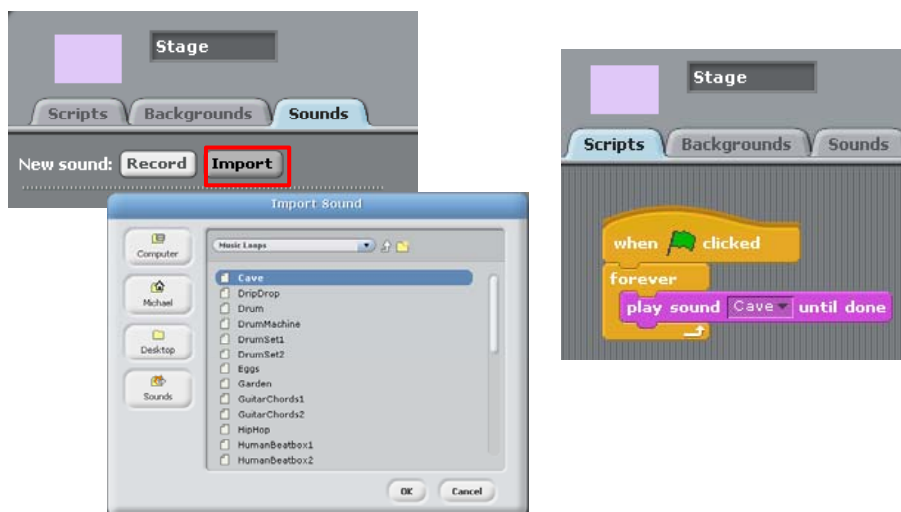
Stage

Scripts Backgrounds Sounds

New sound: Record Import

Import Sound

Computer

Michael

Desktop

Sounds

Music Loops

Cave
DripDrop
Drum
DrumMachine
DrumSet1
DrumSet2
Eggs
Garden
GuitarChords1
GuitarChords2
HipHop
HumanBeatbox1
HumanBeatbox2

OK Cancel

Stage

Scripts Backgrounds Sounds

when clicked

forever

play sound Cave until done